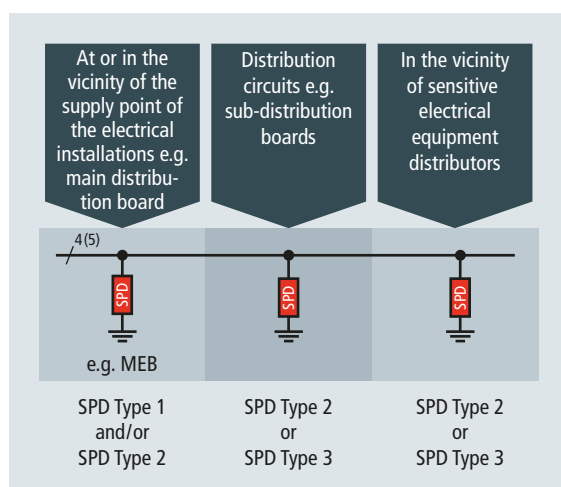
At or in the vicinity of the supply point of the electrical installations e.g. main distribution board

Distribution circuits e.g. sub-distribution boards

In the vicinity of sensitive electrical equipment distributors

4 (5)

SPD

SPD

SPD

e.g. MEB

SPD Type 1 and/or SPD Type 2

SPD Type 2 or SPD Type 3

SPD Type 2 or SPD Type 3